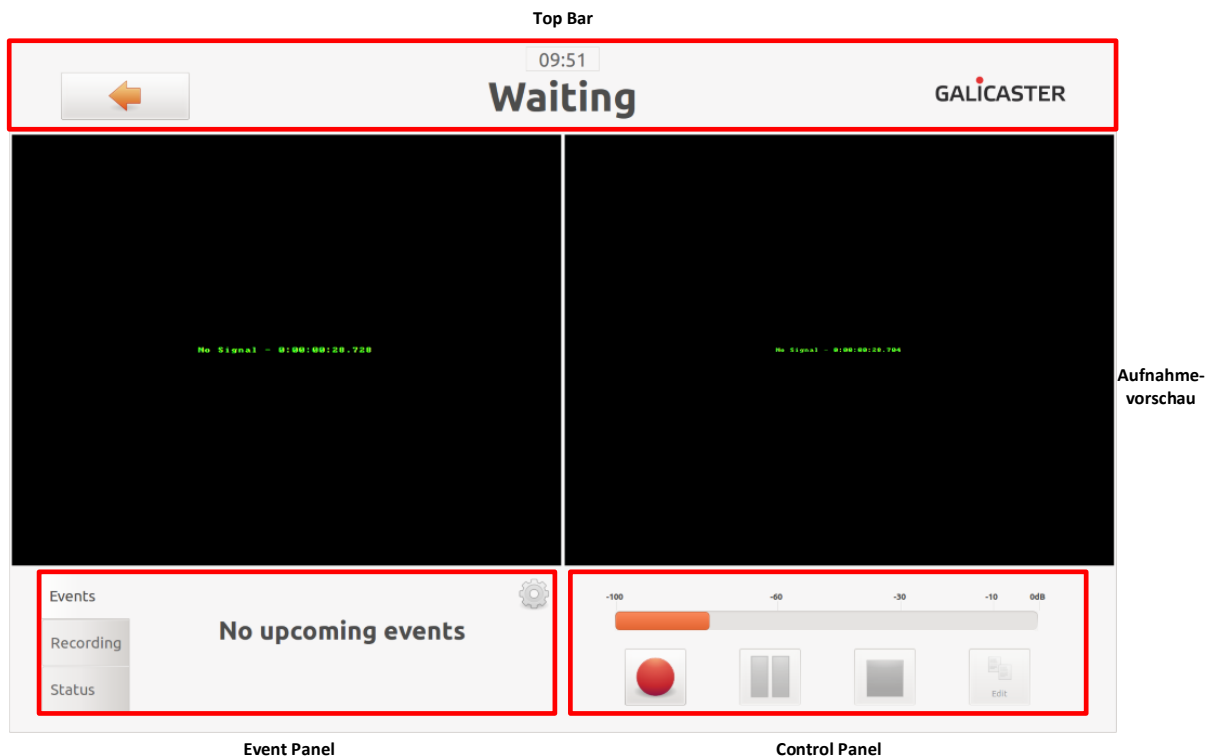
Top Bar

09:51

Waiting

GALICASTER

No Signal - 0:00:00:20.720

No Signal - 0:00:00:20.704

Aufnahmevorschau

Events

Recording

Status

No upcoming events

-100 -60 -30 -10 0dB

Edit

Event Panel

Control Panel